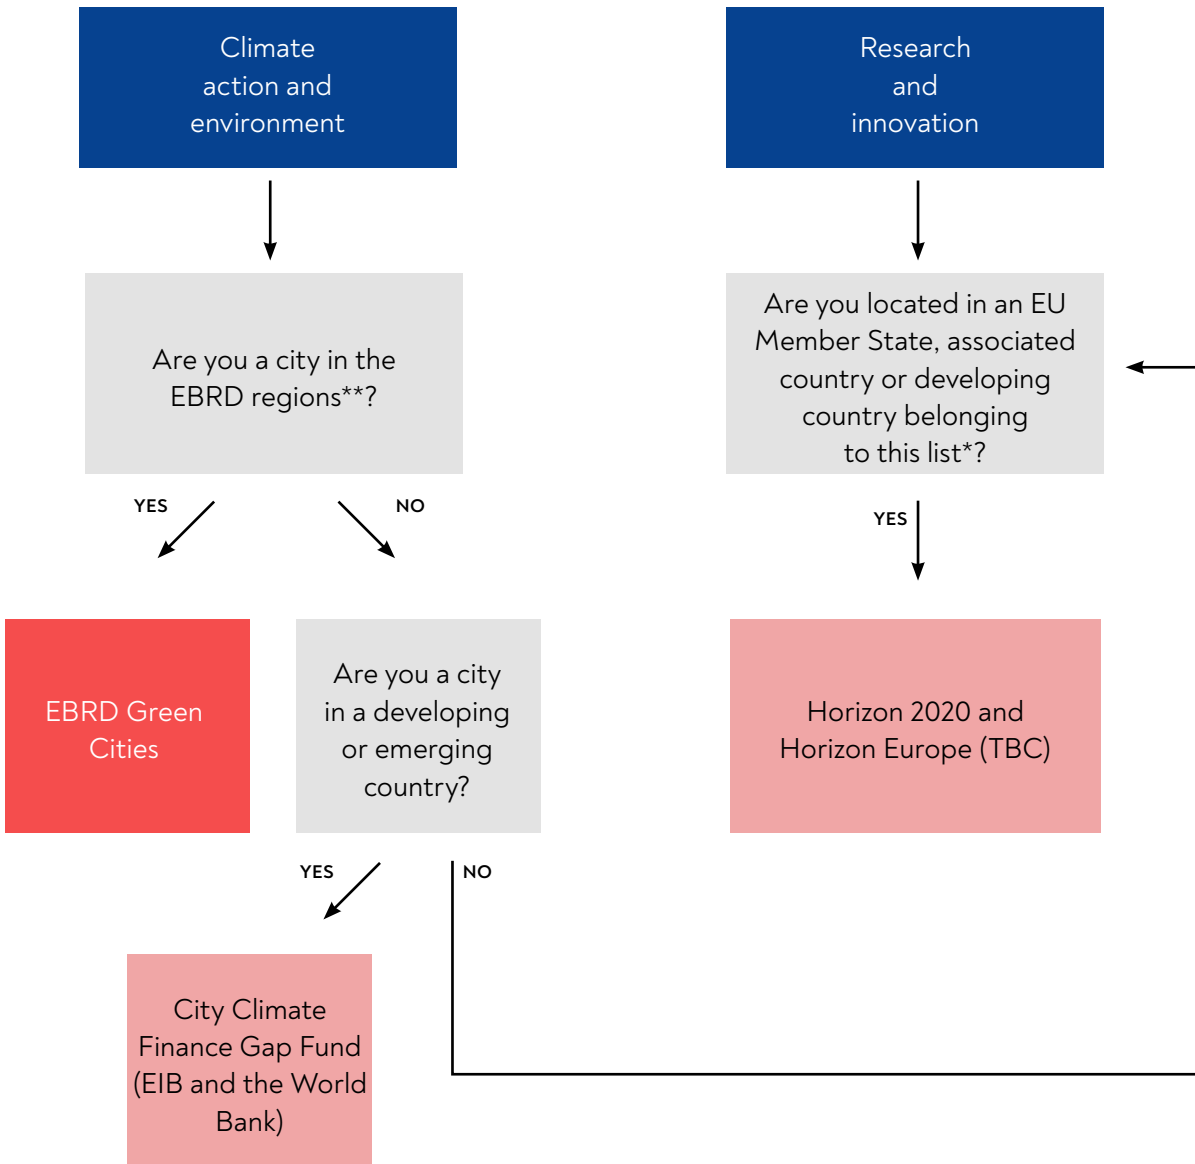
Climate action and environment

Are you a city in the EBRD regions**?

YES

NO

EBRD Green Cities

Are you a city in a developing or emerging country?

YES

NO

City Climate Finance Gap Fund (EIB and the World Bank)

Research and innovation

Are you located in an EU Member State, associated country or developing country belonging to this list*?

YES

Horizon 2020 and Horizon Europe (TBC)